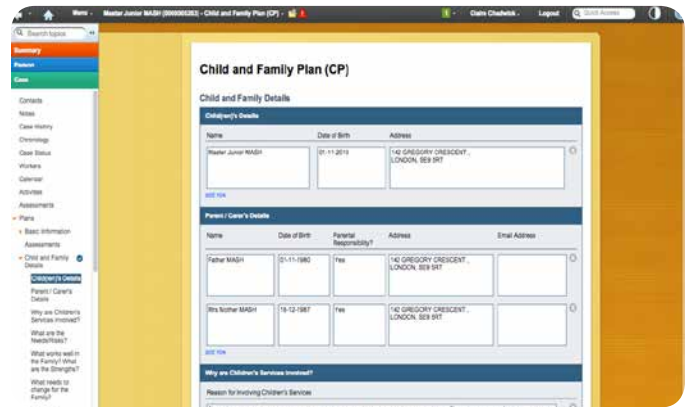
Menu | Master Junior MASH [0000000263] - Child and Family Plan (CP) | 1 | Claire Chadwick | Logout | Quick Access

Search topics

Summary
Person
Case

Contacts
Notes
Case History
Chronology
Case Status
Workers
Calendar
Activities
Assessments
Plans
Basic Information
Assessments
Child and Family Details
Child(ren)'s Details
Parent / Carer's Details
Why are Children's Services involved?
What are the Needs/Risks?
What works well in the Family? What are the Strengths?
What needs to change for the Family?

Child and Family Plan (CP)

Child and Family Details

Child(ren)'s Details

| Name | Date of Birth | Address |
|---|---|---|
| Master Junior MASH | 01-11-2015 | 142 GREGORY CRESCENT , LONDON, SE9 5RT |

ADD ROW

Parent / Carer's Details

| Name | Date of Birth | Parental Responsibility? | Address | Email Address |
|---|---|---|---|---|
| Father MASH | 01-11-1980 | Yes | 142 GREGORY CRESCENT , LONDON, SE9 5RT | |
| Mrs Mother MASH | 16-12-1987 | Yes | 142 GREGORY CRESCENT , LONDON, SE9 5RT | |

ADD ROW

Why are Children's Services involved?

Reason for Involving Children's Services